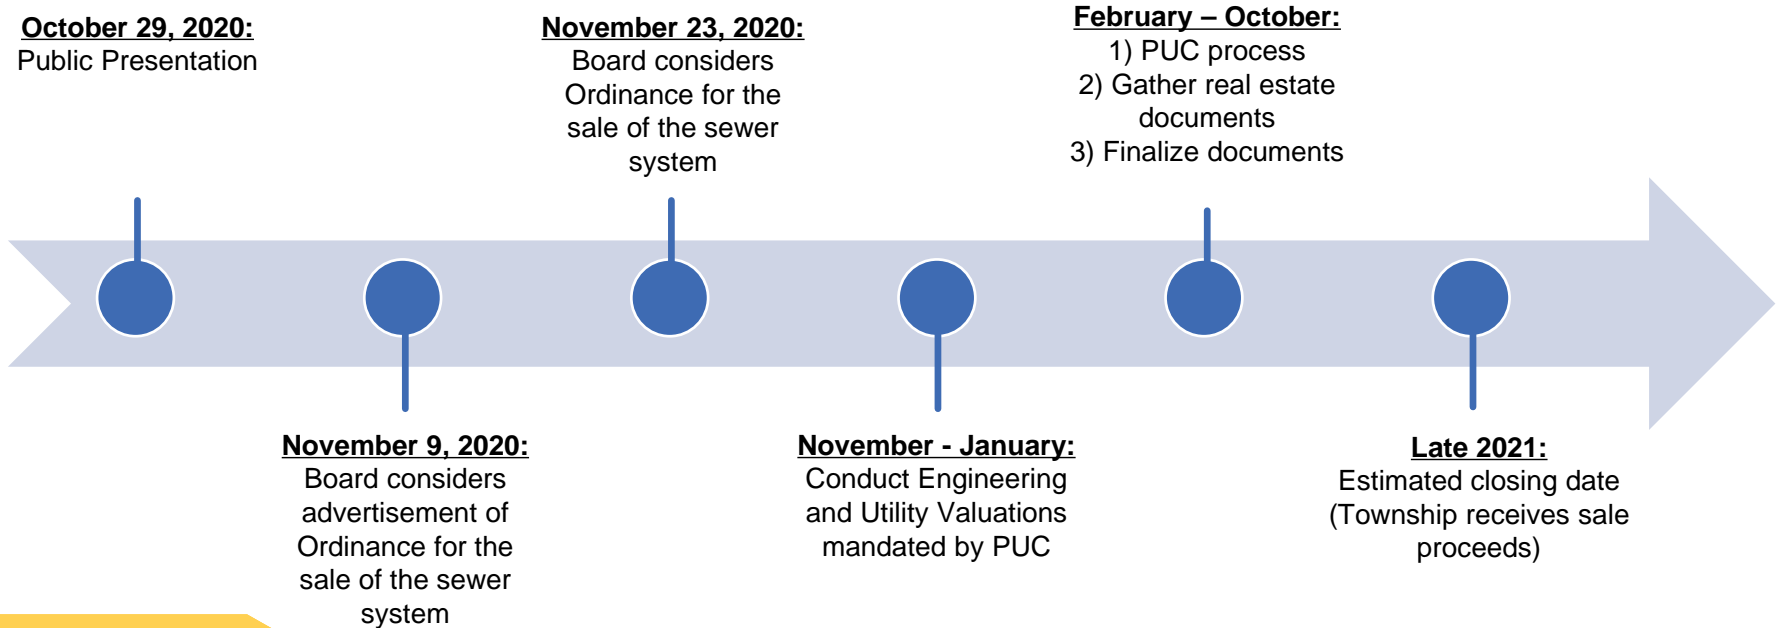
October 29, 2020:
Public Presentation

November 9, 2020:
Board considers advertisement of Ordinance for the sale of the sewer system

November 23, 2020:
Board considers Ordinance for the sale of the sewer system

November - January:
Conduct Engineering and Utility Valuations mandated by PUC

February – October:
1) PUC process
2) Gather real estate documents
3) Finalize documents

Late 2021:
Estimated closing date (Township receives sale proceeds)